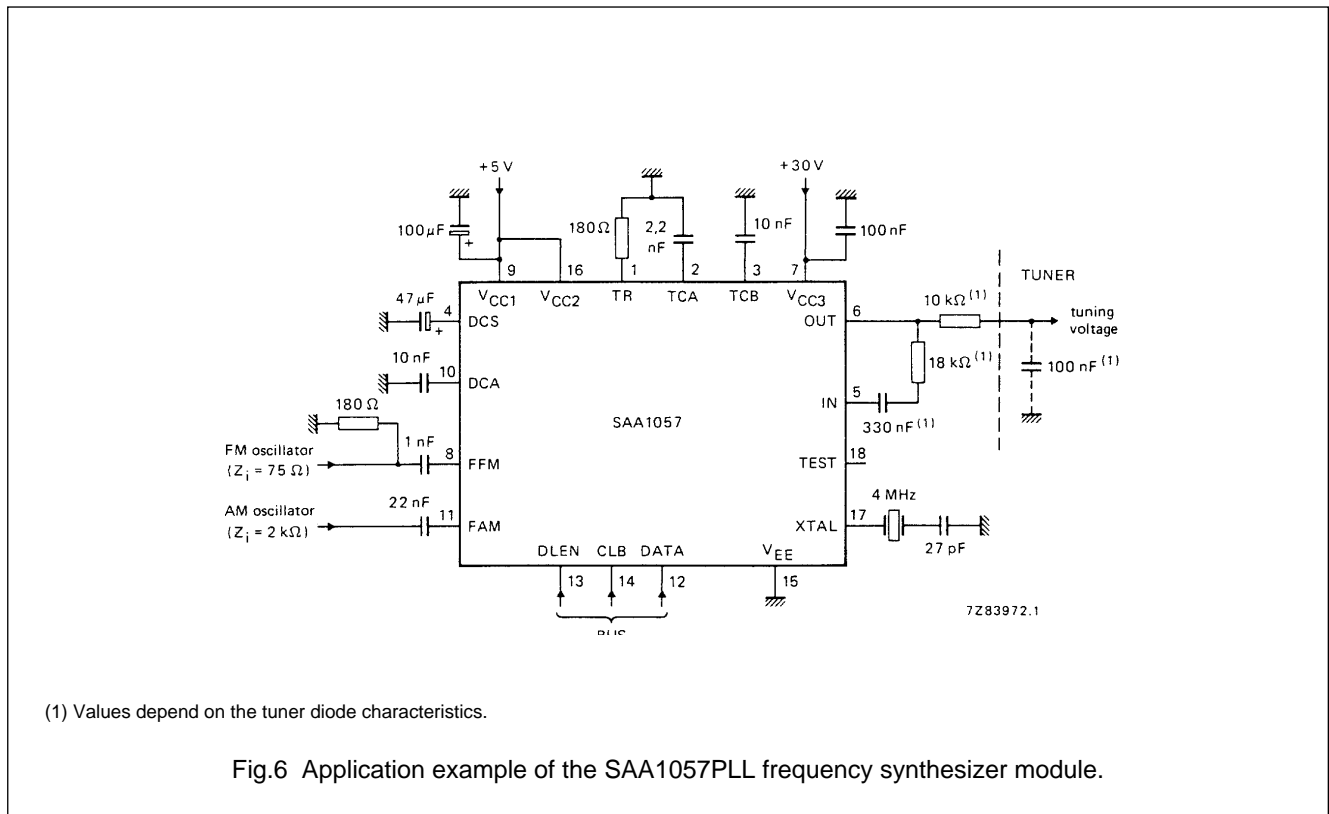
+5 V

+30 V

100 μF

+

180 Ω

2,2 nF

10 nF

100 nF

9

16

1

2

3

7

TUNER

47 μF

4

$V_{CC1}$

$V_{CC2}$

TR

TCA

TCB

$V_{CC3}$

6

10 kΩ $^{(1)}$

tuning voltage

+

DCS

OUT

18 kΩ $^{(1)}$

100 nF $^{(1)}$

10 nF

10

DCA

180 Ω

5

IN

330 nF $^{(1)}$

SAA1057

1 nF

FM oscillator ($Z_i$ = 75 Ω)

8

FFM

18

TEST

4 MHz

AM oscillator ($Z_i$ = 2 kΩ)

22 nF

11

FAM

17

XTAL

27 pF

DLEN

CLB

DATA

$V_{EE}$

13

14

12

15

7Z83972.1

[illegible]

(1) Values depend on the tuner diode characteristics.

Fig.6 Application example of the SAA1057PLL frequency synthesizer module.